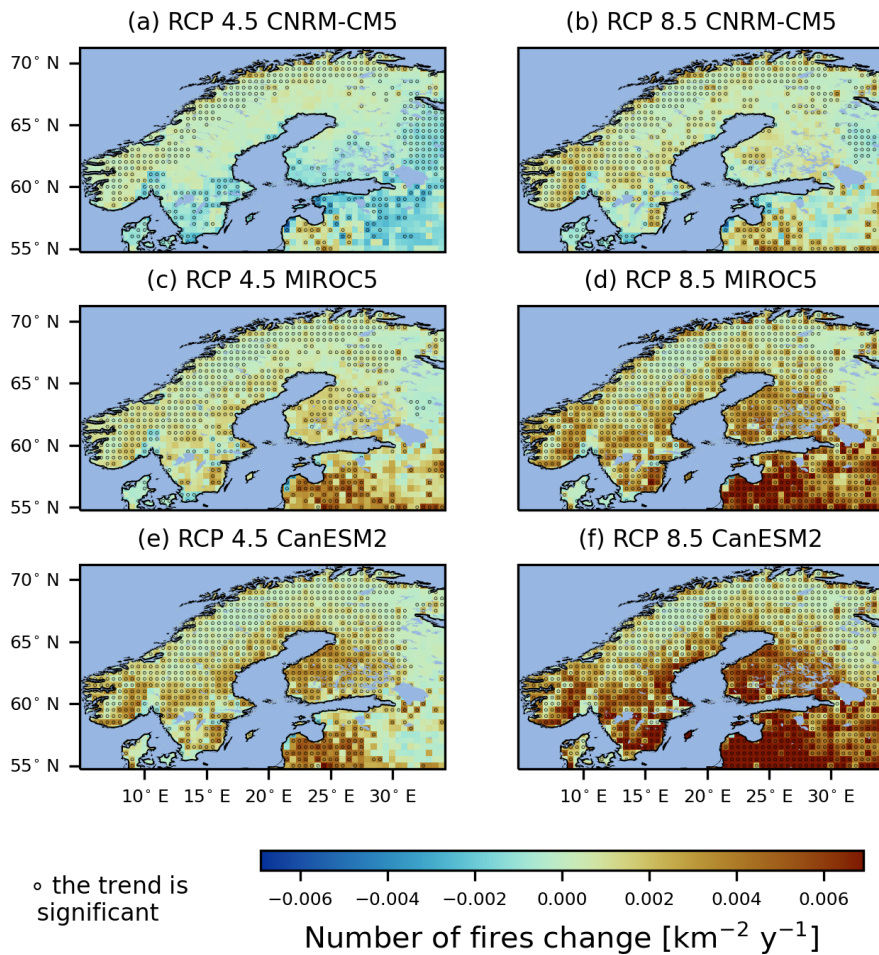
(a) RCP 4.5 CNRM-CM5

(b) RCP 8.5 CNRM-CM5

70° N
65° N
60° N
55° N

(c) RCP 4.5 MIROC5

(d) RCP 8.5 MIROC5

70° N
65° N
60° N
55° N

(e) RCP 4.5 CanESM2

(f) RCP 8.5 CanESM2

70° N
65° N
60° N
55° N

10° E 15° E 20° E 25° E 30° E

10° E 15° E 20° E 25° E 30° E

∘ the trend is significant

−0.006 −0.004 −0.002 0.000 0.002 0.004 0.006

Number of fires change [$km^{-2}$ $y^{-1}$]